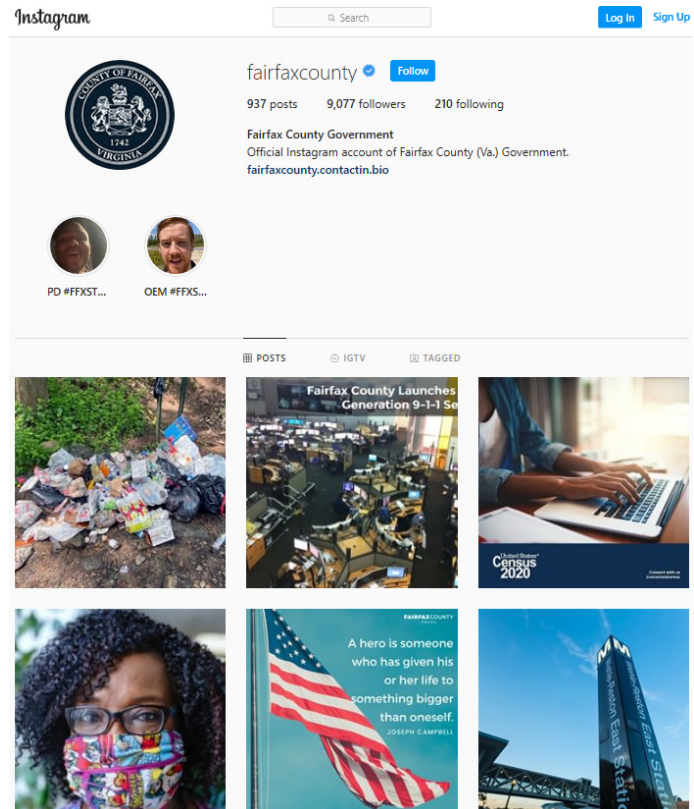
Instagram

Search

Log In

Sign Up

COUNTY OF FAIRFAX
1742
VIRGINIA

fairfaxcounty

Follow

937 posts 9,077 followers 210 following

Fairfax County Government
Official Instagram account of Fairfax County (Va.) Government.
fairfaxcounty.contactin.bio

PD #FFXST...

OEM #FFXS...

POSTS

IGTV

TAGGED

Fairfax County Launches
Generation 9-1-1 Se

United States Census 2020

Connect with us
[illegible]

FAIRFAX COUNTY

A hero is someone who has given his or her life to something bigger than oneself.
JOSEPH CAMPBELL

M
Wiehle-Reston East Station